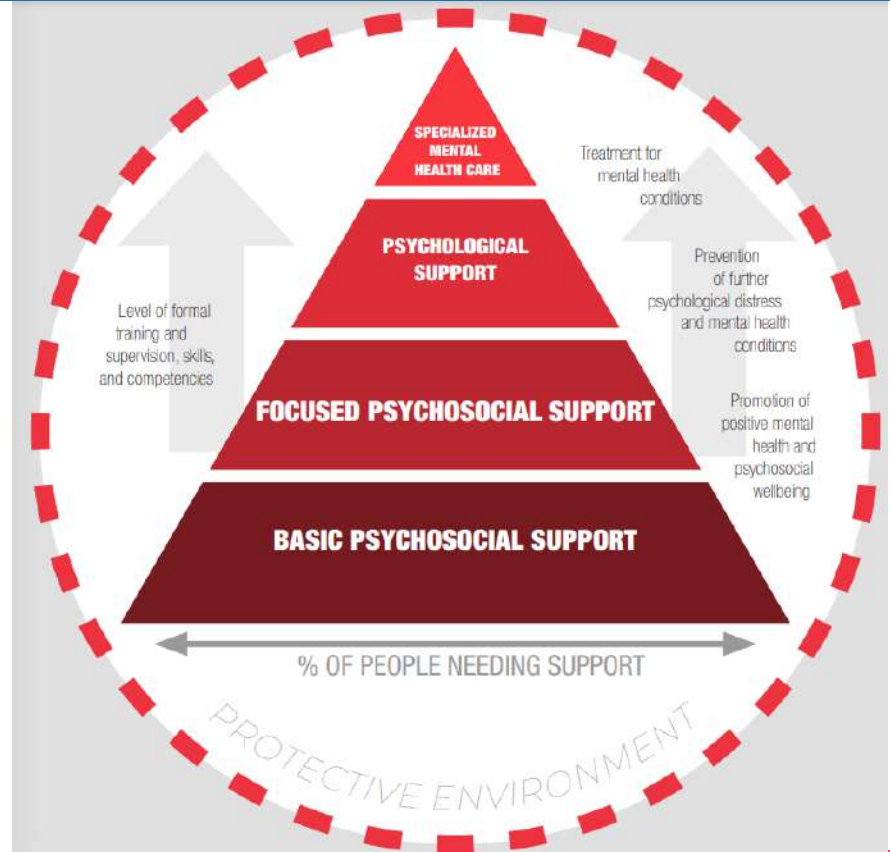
SPECIALIZED MENTAL HEALTH CARE

Treatment for mental health conditions

PSYCHOLOGICAL SUPPORT

Prevention of further psychological distress and mental health conditions

Level of formal training and supervision, skills, and competencies

FOCUSED PSYCHOSOCIAL SUPPORT

Promotion of positive mental health and psychosocial wellbeing

BASIC PSYCHOSOCIAL SUPPORT

% OF PEOPLE NEEDING SUPPORT

PROTECTIVE ENVIRONMENT